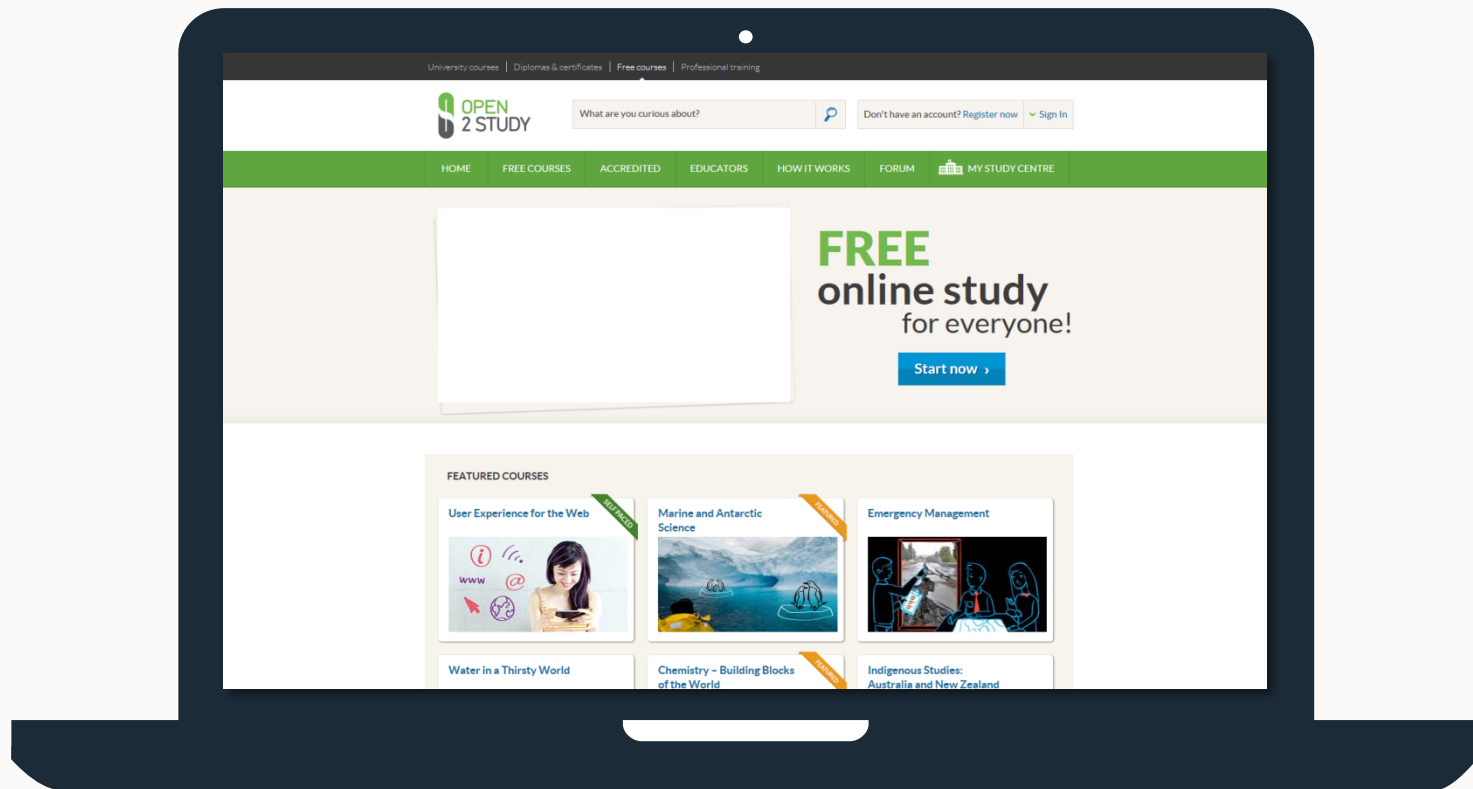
University courses | Diplomas & certificates | Free courses | Professional training

OPEN 2 STUDY

What are you curious about?

Don't have an account? Register now | Sign In

HOME FREE COURSES ACCREDITED EDUCATORS HOW IT WORKS FORUM MY STUDY CENTRE

FREE
online study
for everyone!

Start now ›

FEATURED COURSES

User Experience for the Web
SELF PACED

www @

Marine and Antarctic Science
FEATURED

Emergency Management

Water in a Thirsty World

Chemistry – Building Blocks of the World
FEATURED

Indigenous Studies: Australia and New Zealand